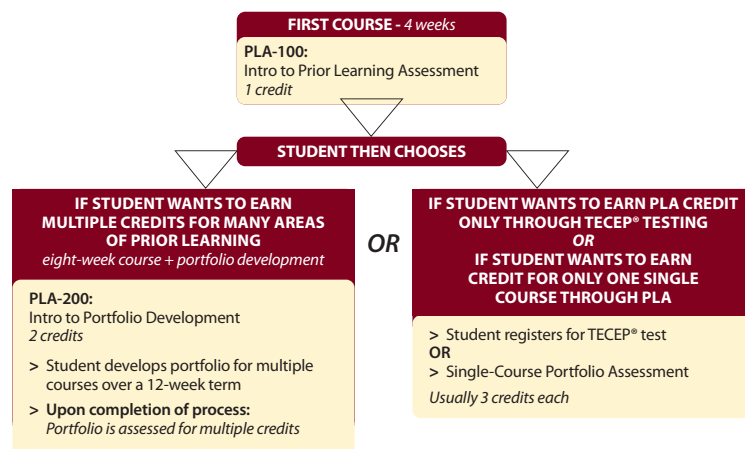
FIRST COURSE - 4 weeks

PLA-100:
Intro to Prior Learning Assessment
1 credit

STUDENT THEN CHOOSES

IF STUDENT WANTS TO EARN MULTIPLE CREDITS FOR MANY AREAS OF PRIOR LEARNING
eight-week course + portfolio development

PLA-200:
Intro to Portfolio Development
2 credits

> Student develops portfolio for multiple courses over a 12-week term

> Upon completion of process:
Portfolio is assessed for multiple credits

OR

IF STUDENT WANTS TO EARN PLA CREDIT ONLY THROUGH TECEP® TESTING
OR
IF STUDENT WANTS TO EARN CREDIT FOR ONLY ONE SINGLE COURSE THROUGH PLA

> Student registers for TECEP® test
OR
> Single-Course Portfolio Assessment
Usually 3 credits each